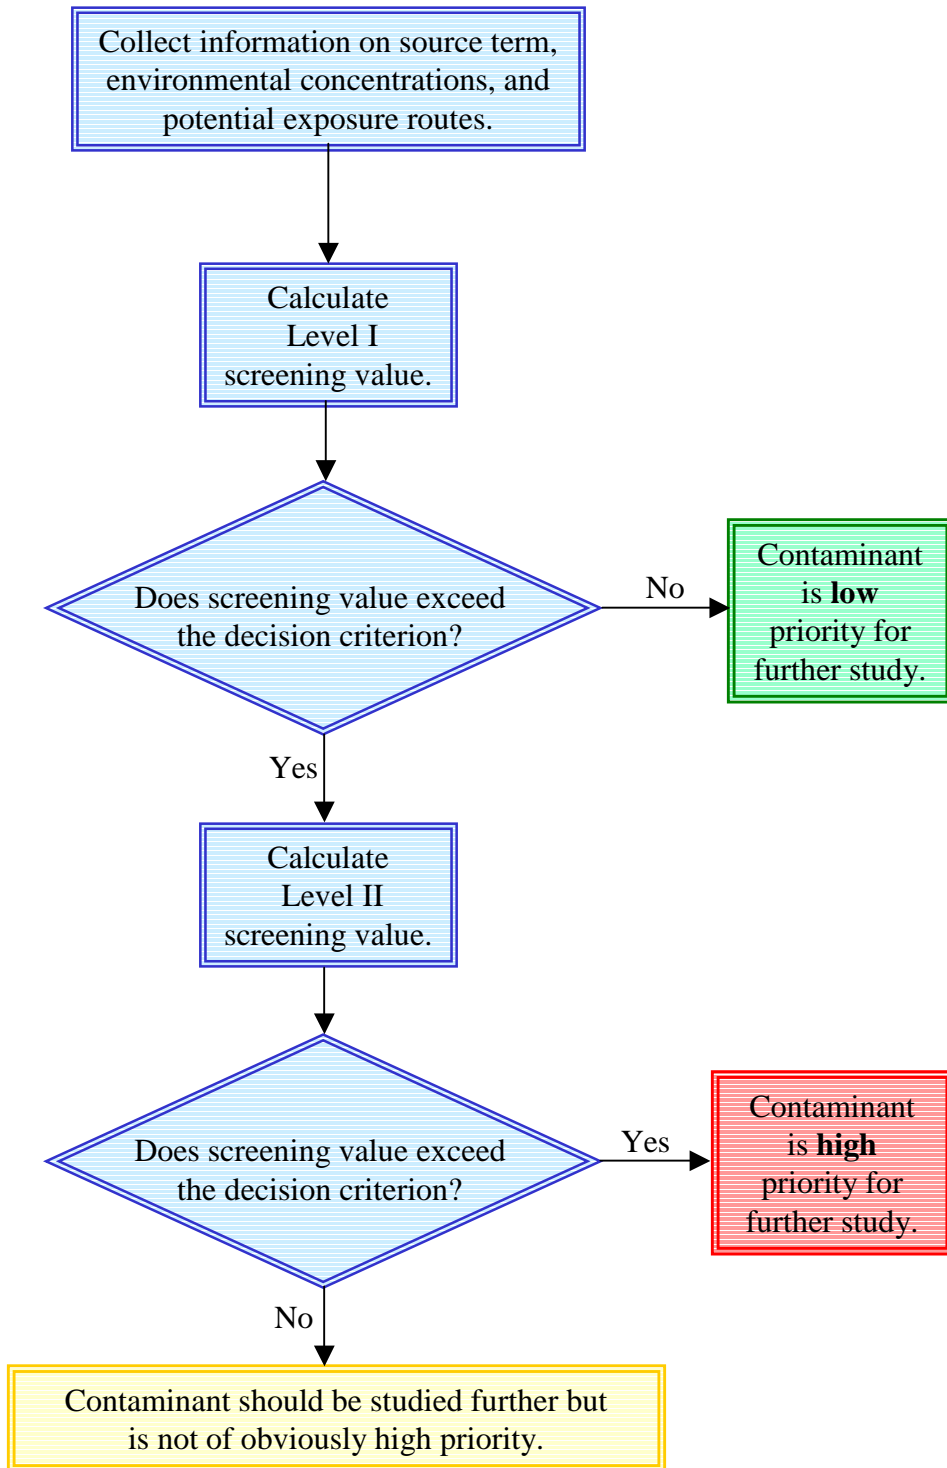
Collect information on source term, environmental concentrations, and potential exposure routes.

Calculate Level I screening value.

Does screening value exceed the decision criterion?

No

Contaminant is **low** priority for further study.

Yes

Calculate Level II screening value.

Does screening value exceed the decision criterion?

Yes

Contaminant is **high** priority for further study.

No

Contaminant should be studied further but is not of obviously high priority.